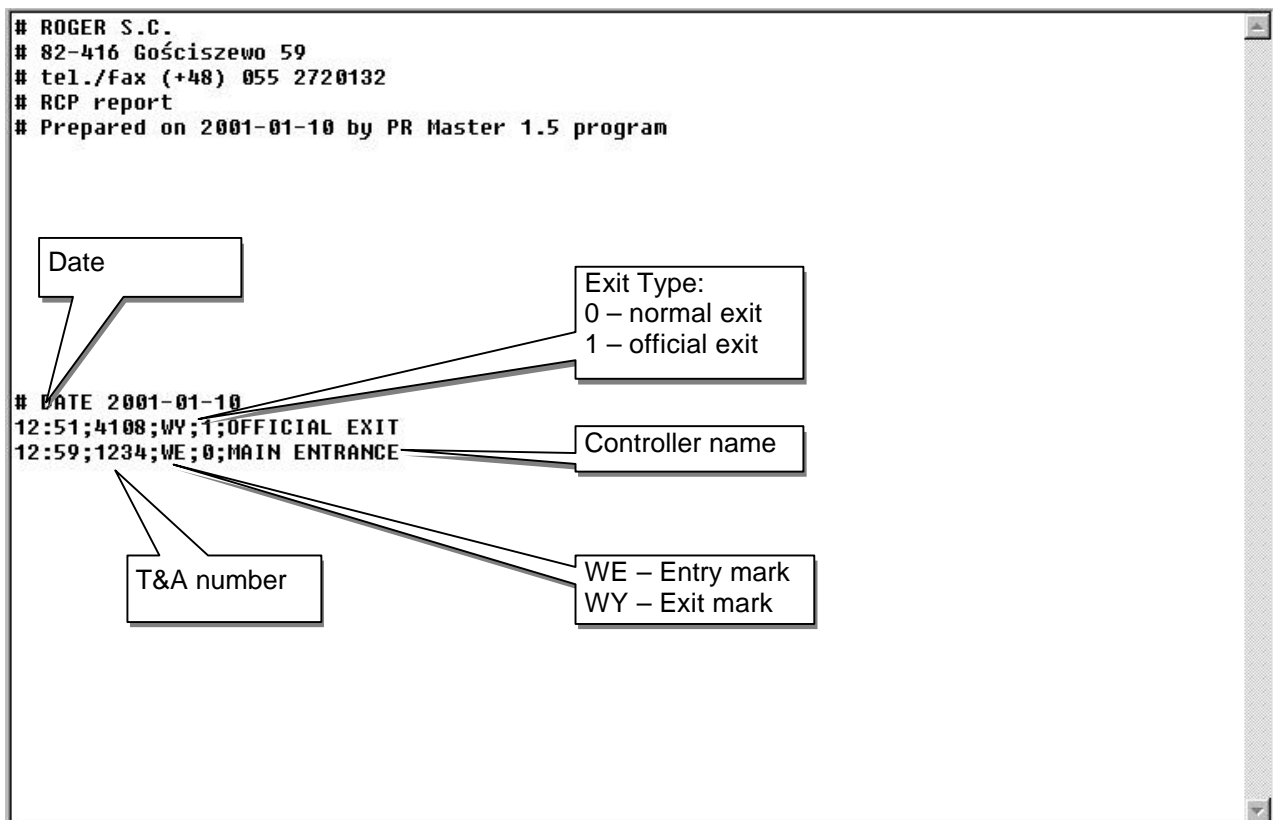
# ROGER S.C.
# 82-416 Gościszewo 59
# tel./fax (+48) 055 2720132
# RCP report
# Prepared on 2001-01-10 by PR Master 1.5 program

Date

Exit Type:
0 – normal exit
1 – official exit

# DATE 2001-01-10
12:51;4108;WY;1;OFFICIAL EXIT
12:59;1234;WE;0;MAIN ENTRANCE

Controller name

T&A number

WE – Entry mark
WY – Exit mark